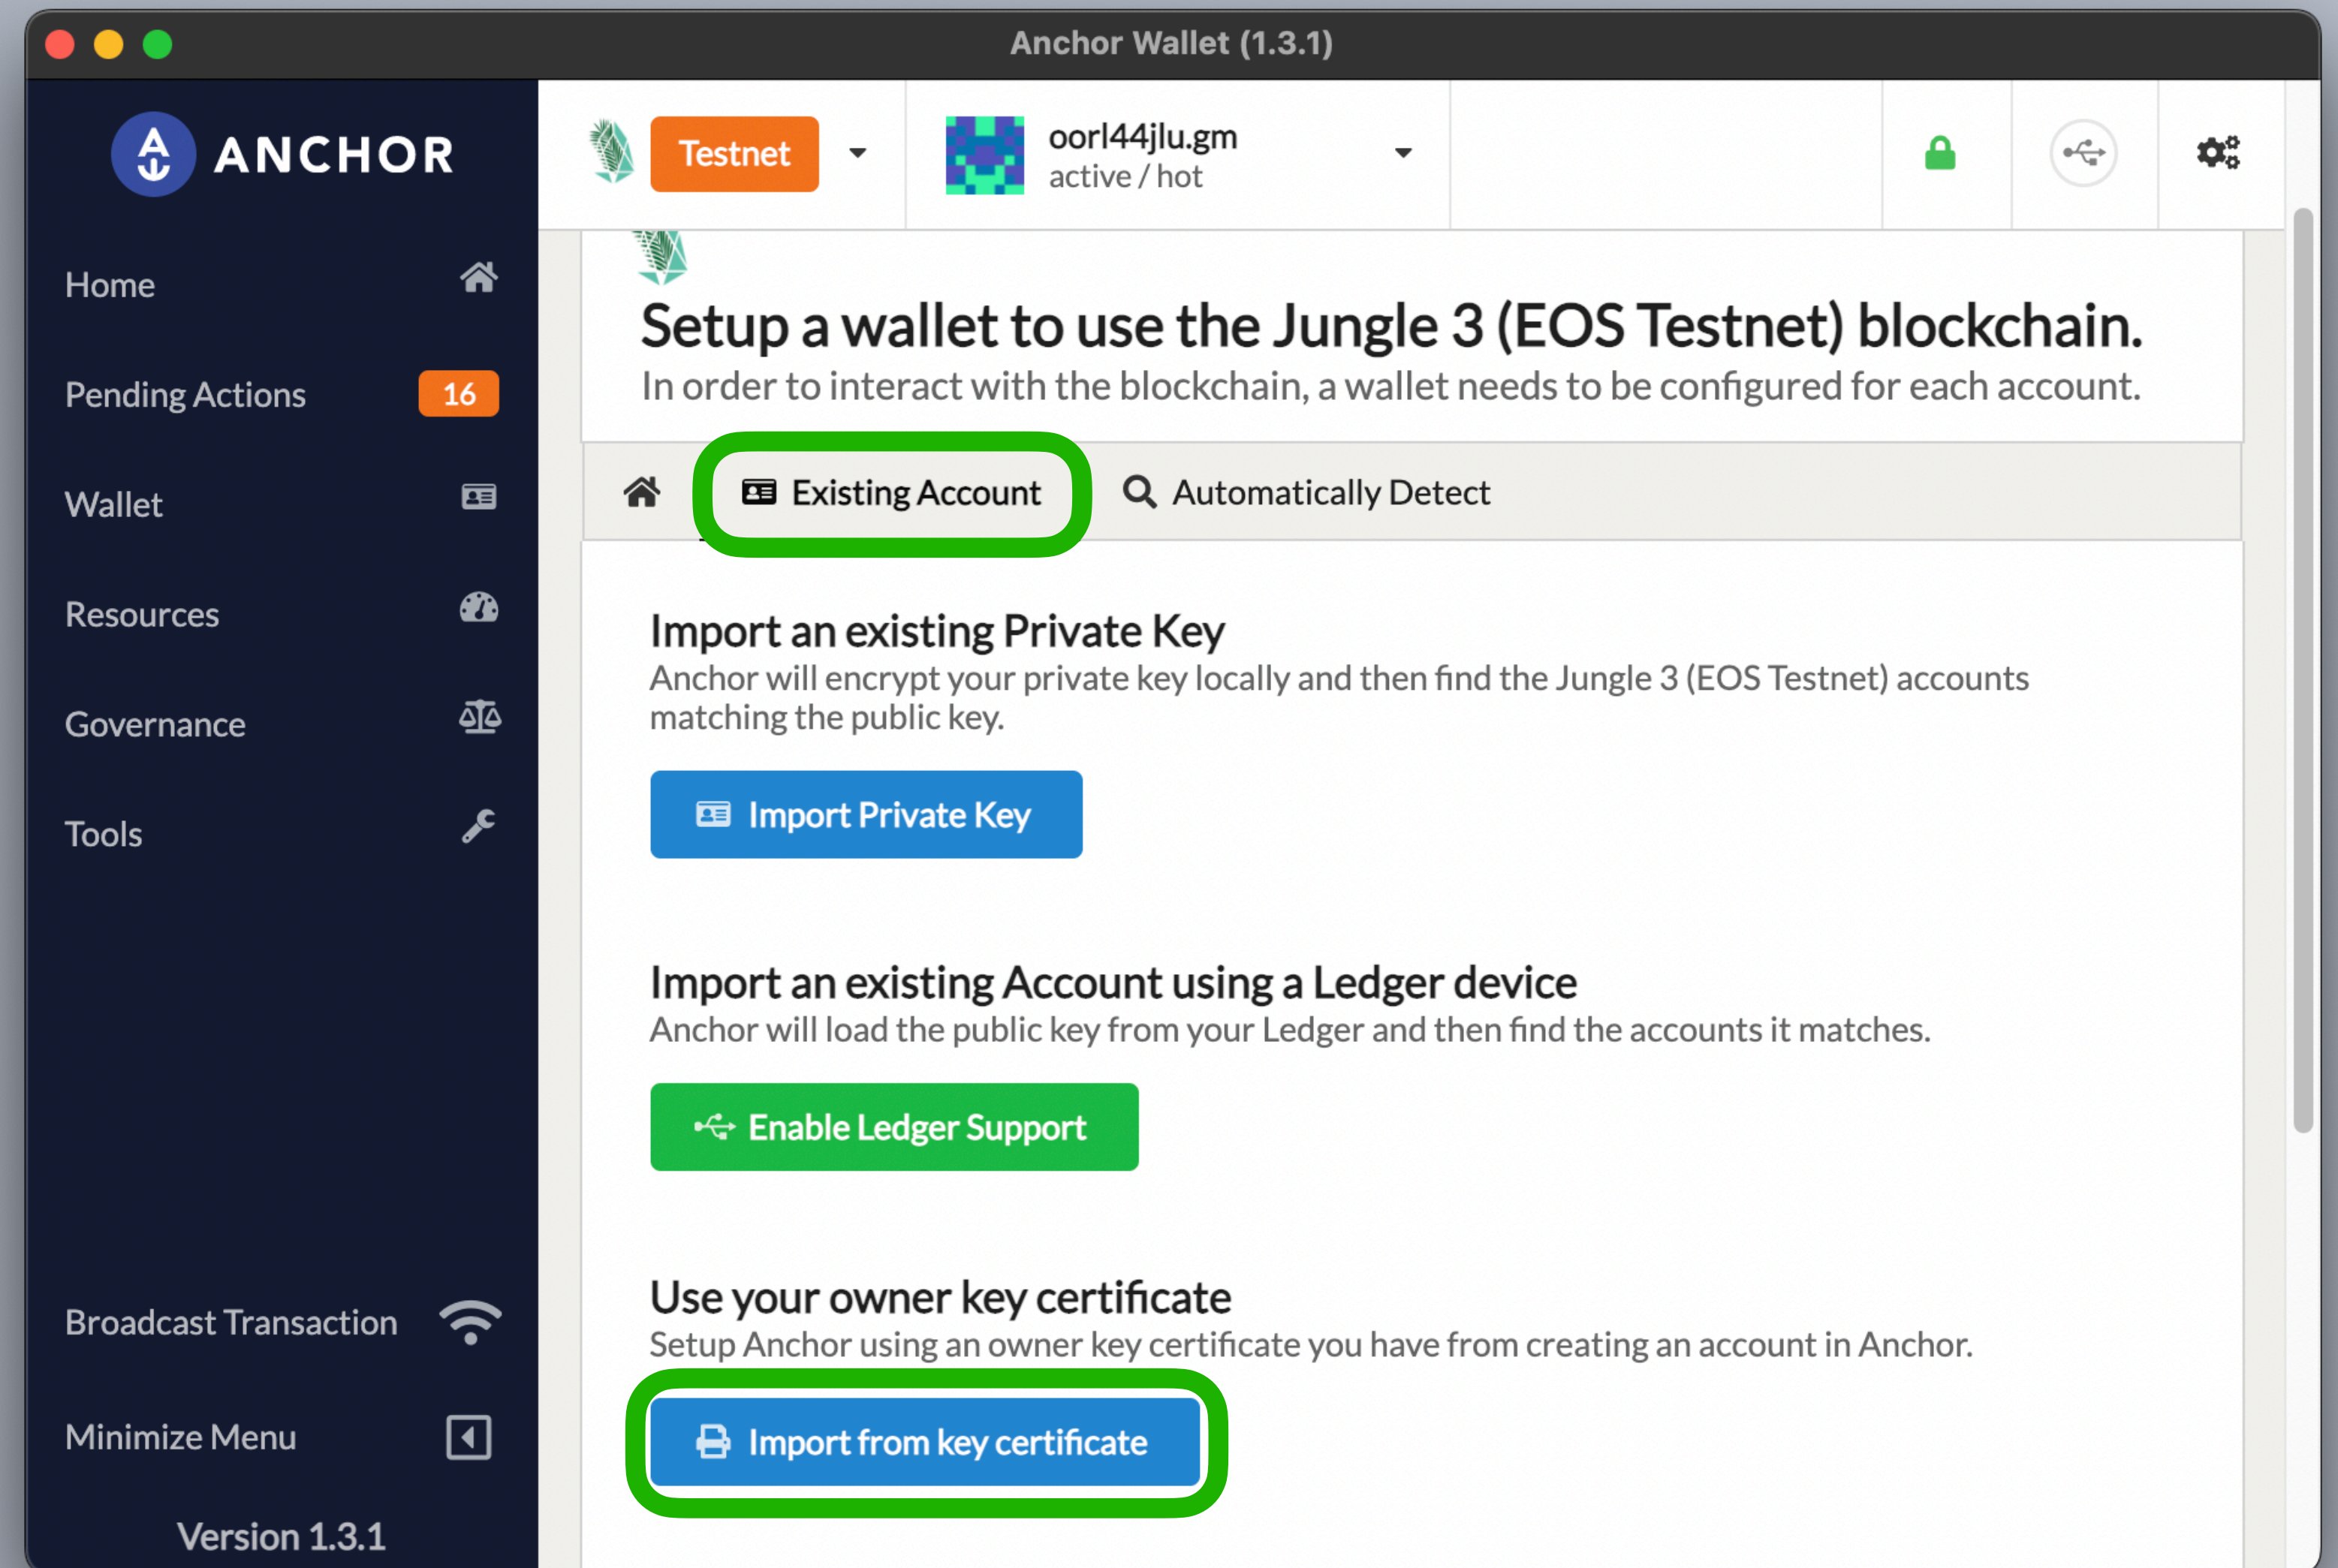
Anchor Wallet (1.3.1)

ANCHOR

Home

Pending Actions 16

Wallet

Resources

Governance

Tools

Broadcast Transaction

Minimize Menu

Version 1.3.1

Testnet

oorl44jlu.gm
active / hot

Setup a wallet to use the Jungle 3 (EOS Testnet) blockchain.

In order to interact with the blockchain, a wallet needs to be configured for each account.

Existing Account

Automatically Detect

Import an existing Private Key

Anchor will encrypt your private key locally and then find the Jungle 3 (EOS Testnet) accounts matching the public key.

Import Private Key

Import an existing Account using a Ledger device

Anchor will load the public key from your Ledger and then find the accounts it matches.

Enable Ledger Support

Use your owner key certificate

Setup Anchor using an owner key certificate you have from creating an account in Anchor.

Import from key certificate